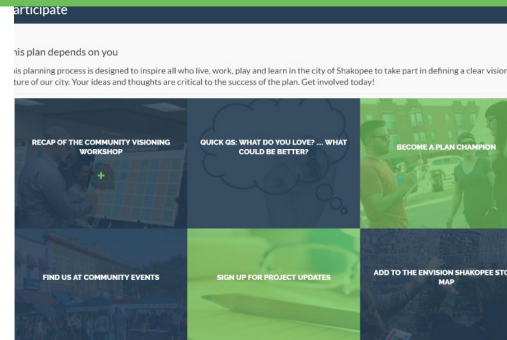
articipate

his plan depends on you

his planning process is designed to inspire all who live, work, play and learn in the city of Shakopee to take part in defining a clear vision ture of our city. Your ideas and thoughts are critical to the success of the plan. Get involved today!

RECAP OF THE COMMUNITY VISIONING WORKSHOP

+

QUICK QS: WHAT DO YOU LOVE? ... WHAT COULD BE BETTER?

BECOME A PLAN CHAMPION

FIND US AT COMMUNITY EVENTS

SIGN UP FOR PROJECT UPDATES

ADD TO THE ENVISION SHAKOPEE STO MAP